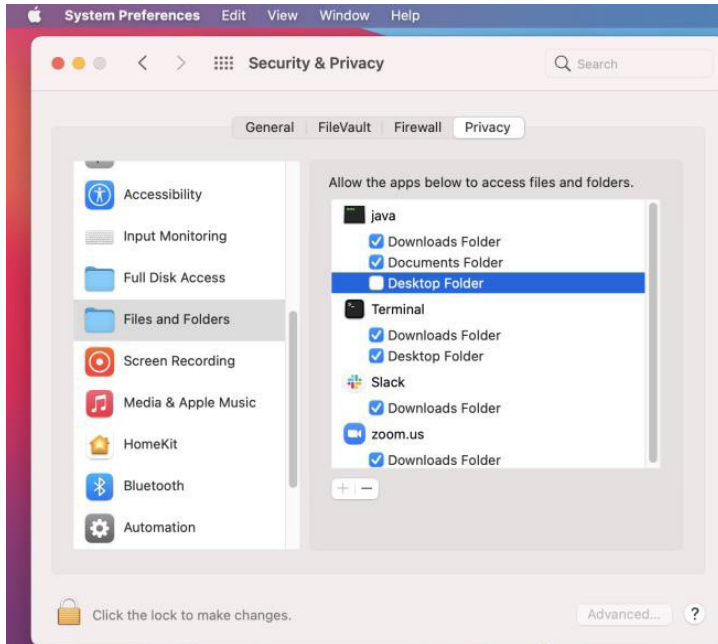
System Preferences Edit View Window Help

Security & Privacy

Search

General FileVault Firewall Privacy

Accessibility
Input Monitoring
Full Disk Access
Files and Folders
Screen Recording
Media & Apple Music
HomeKit
Bluetooth
Automation

Allow the apps below to access files and folders.

java
Downloads Folder
Documents Folder
Desktop Folder
Terminal
Downloads Folder
Desktop Folder
Slack
Downloads Folder
zoom.us
Downloads Folder

+ −

Click the lock to make changes.

Advanced...

?